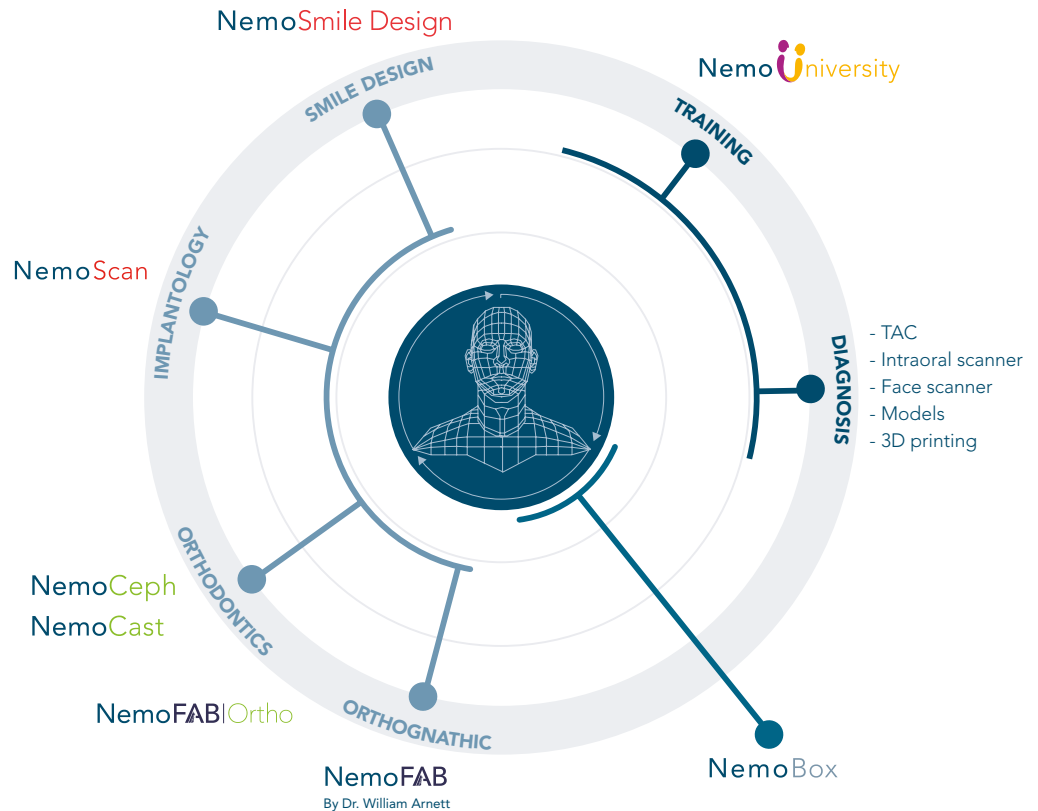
NemoSmile Design

SMILE DESIGN

NemoUniversity

TRAINING

NemoScan

IMPLANTOLOGY

DIAGNOSIS

- TAC
- Intraoral scanner
- Face scanner
- Models
- 3D printing

ORTHODONTICS

NemoCeph
NemoCast

NemoFAB|Ortho

ORTHOGNATHIC

NemoFAB
By Dr. William Arnett

NemoBox